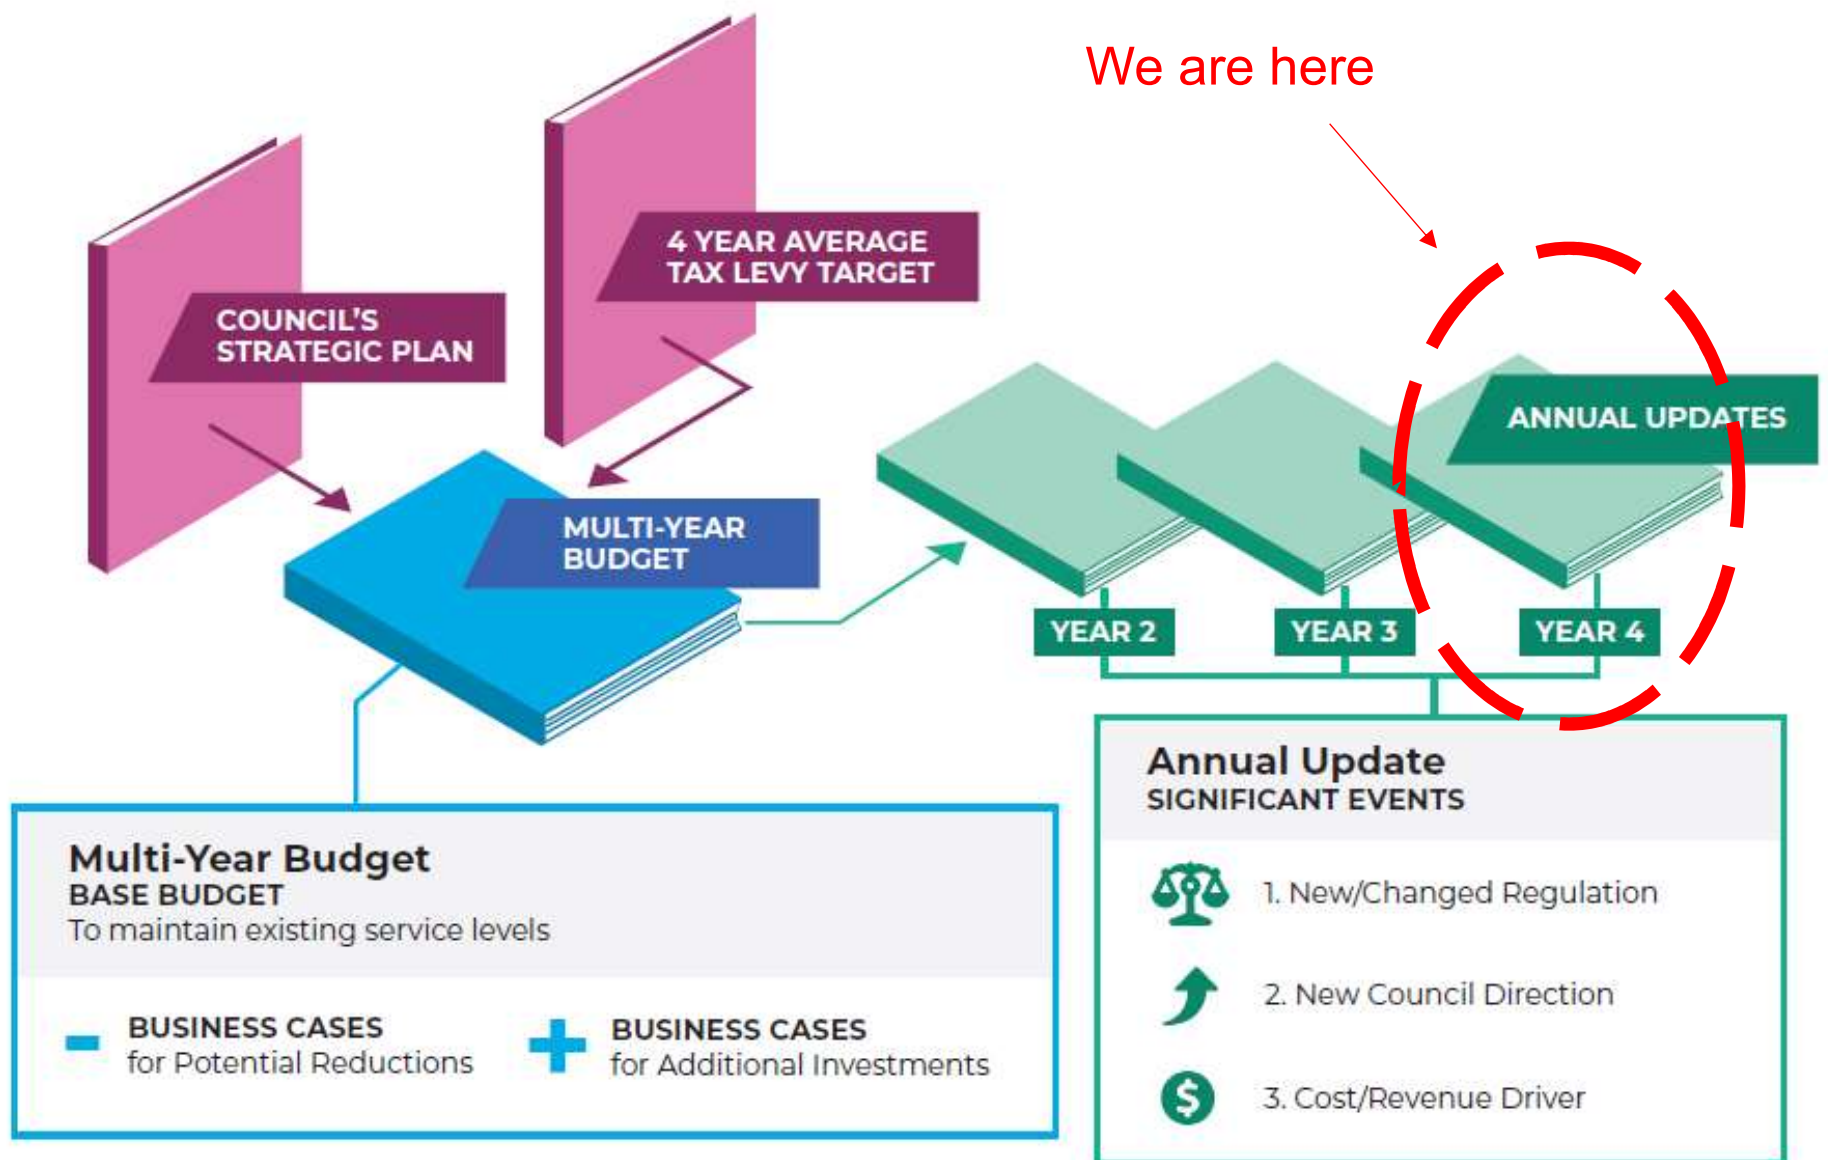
We are here

4 YEAR AVERAGE TAX LEVY TARGET

COUNCIL'S STRATEGIC PLAN

MULTI-YEAR BUDGET

ANNUAL UPDATES

YEAR 2

YEAR 3

YEAR 4

Annual Update
SIGNIFICANT EVENTS

1. New/Changed Regulation

2. New Council Direction

3. Cost/Revenue Driver

Multi-Year Budget
BASE BUDGET
To maintain existing service levels

BUSINESS CASES
for Potential Reductions

BUSINESS CASES
for Additional Investments